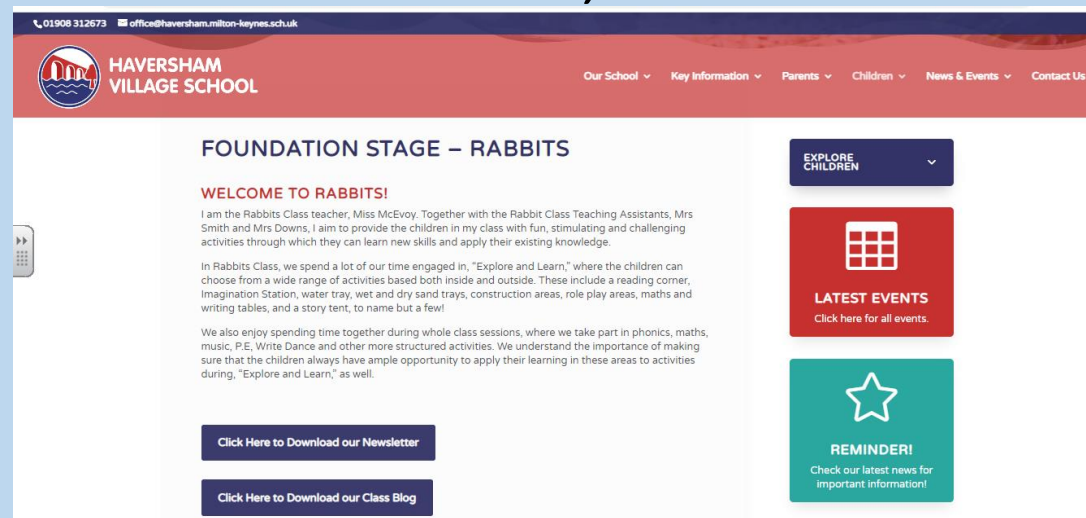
01908 312673 office@haversham.milton-keynes.sch.uk

HAVERSHAM VILLAGE SCHOOL

Our School Key Information Parents Children News & Events Contact Us

FOUNDATION STAGE – RABBITS

WELCOME TO RABBITS!

I am the Rabbits Class teacher, Miss McEvoy. Together with the Rabbit Class Teaching Assistants, Mrs Smith and Mrs Downs, I aim to provide the children in my class with fun, stimulating and challenging activities through which they can learn new skills and apply their existing knowledge.

In Rabbits Class, we spend a lot of our time engaged in, "Explore and Learn," where the children can choose from a wide range of activities based both inside and outside. These include a reading corner, Imagination Station, water tray, wet and dry sand trays, construction areas, role play areas, maths and writing tables, and a story tent, to name but a few!

We also enjoy spending time together during whole class sessions, where we take part in phonics, maths, music, P.E, Write Dance and other more structured activities. We understand the importance of making sure that the children always have ample opportunity to apply their learning in these areas to activities during, "Explore and Learn," as well.

Click Here to Download our Newsletter

Click Here to Download our Class Blog

EXPLORE CHILDREN

LATEST EVENTS
Click here for all events.

REMINDER!
Check our latest news for important information!